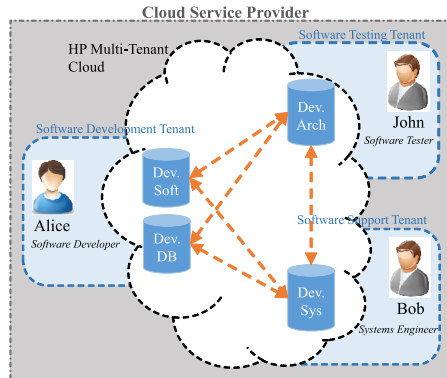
Cloud Service Provider

HP Multi-Tenant Cloud

Software Testing Tenant

Dev. Arch

John
Software Tester

Software Development Tenant

Dev. Soft

Alice
Software Developer

Dev. DB

Software Support Tenant

Dev. Sys

Bob
Systems Engineer